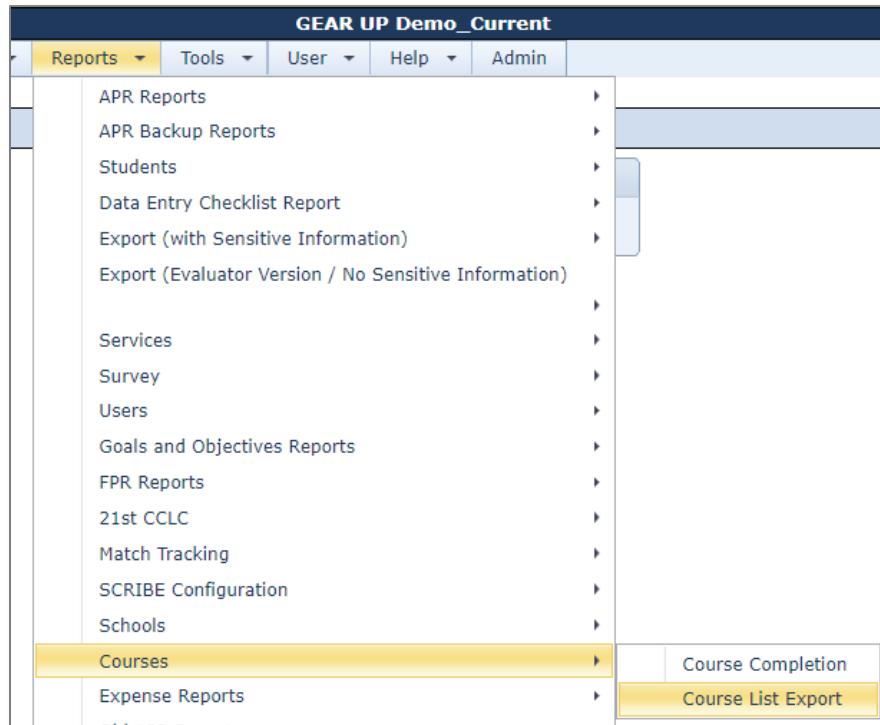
GEAR UP Demo_Current

Reports
Tools
User
Help
Admin

APR Reports
APR Backup Reports
Students
Data Entry Checklist Report
Export (with Sensitive Information)
Export (Evaluator Version / No Sensitive Information)
Services
Survey
Users
Goals and Objectives Reports
FPR Reports
21st CCLC
Match Tracking
SCRIBE Configuration
Schools
Courses
Expense Reports

Course Completion
Course List Export